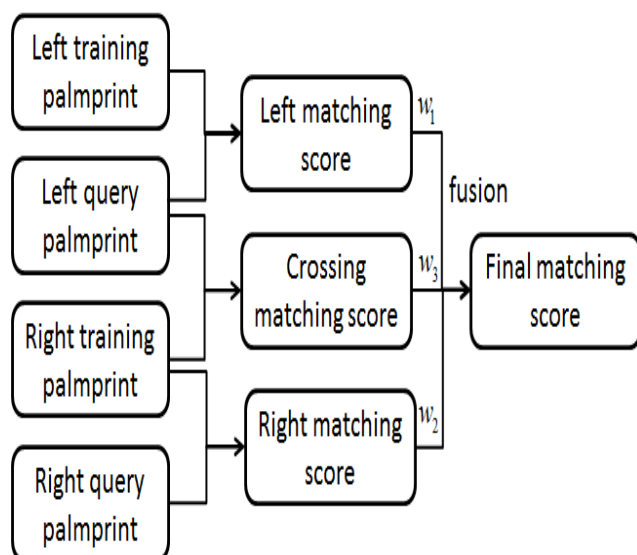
Left training palmprint

Left query palmprint

Right training palmprint

Right query palmprint

Left matching score

Crossing matching score

Right matching score

$w_1$

$w_3$

$w_2$

fusion

Final matching score